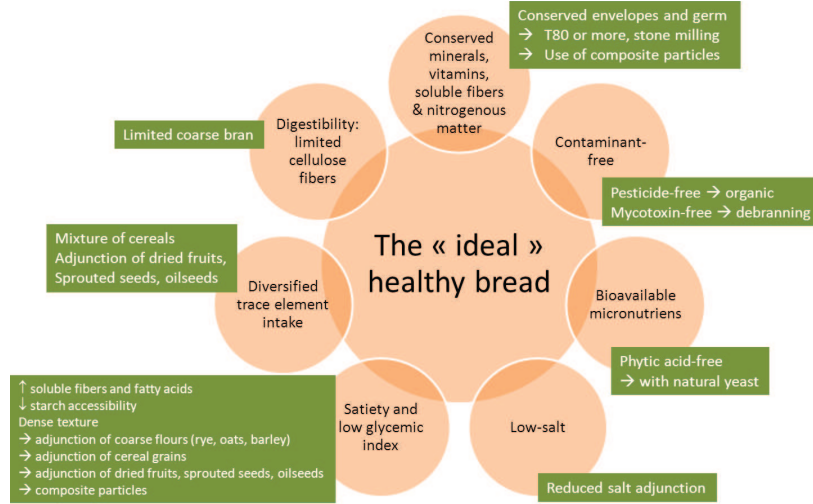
The « ideal » healthy bread

Conserved minerals, vitamins, soluble fibers & nitrogenous matter

Conserved envelopes and germ
→ T80 or more, stone milling
→ Use of composite particles

Contaminant-free

Pesticide-free → organic
Mycotoxin-free → debranning

Bioavailable micronutriens

Phytic acid-free
→ with natural yeast

Low-salt

Reduced salt adjunction

Satiety and low glycemic index

↑ soluble fibers and fatty acids
↓ starch accessibility
Dense texture
→ adjunction of coarse flours (rye, oats, barley)
→ adjunction of cereal grains
→ adjunction of dried fruits, sprouted seeds, oilseeds
→ composite particles

Diversified trace element intake

Mixture of cereals
Adjunction of dried fruits,
Sprouted seeds, oilseeds

Digestibility: limited cellulose fibers

Limited coarse bran